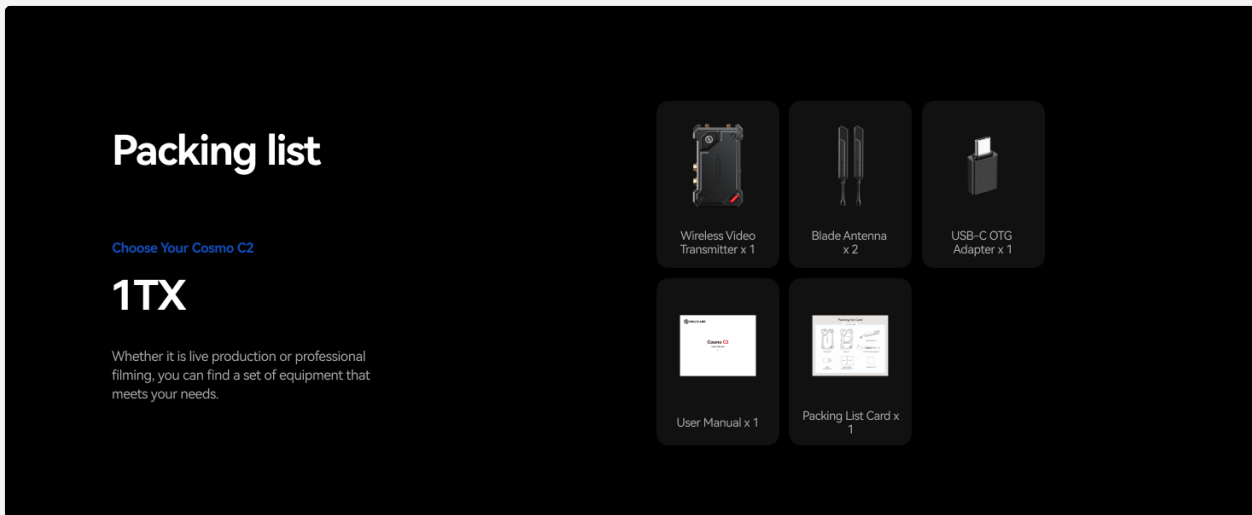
Packing list

Choose Your Cosmo C2

1TX

Whether it is live production or professional filming, you can find a set of equipment that meets your needs.

Wireless Video Transmitter x 1

Blade Antenna x 2

USB-C OTG Adapter x 1

Cosmo C2

User Manual x 1

Packing List Card x 1